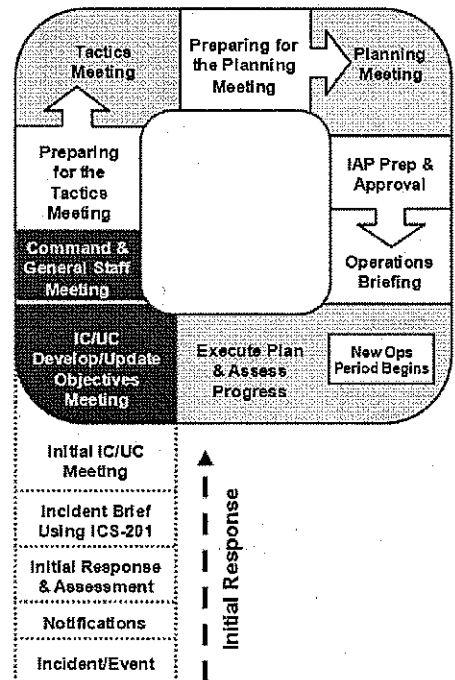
Tactics Meeting

Preparing for the Planning Meeting

Planning Meeting

Preparing for the Tactics Meeting

IAP Prep & Approval

Command & General Staff Meeting

Operations Briefing

IC/UC Develop/Update Objectives Meeting

Execute Plan & Assess Progress

New Ops Period Begins

Initial IC/UC Meeting

Incident Brief Using ICS-201

Initial Response & Assessment

Notifications

Incident/Event

Initial Response